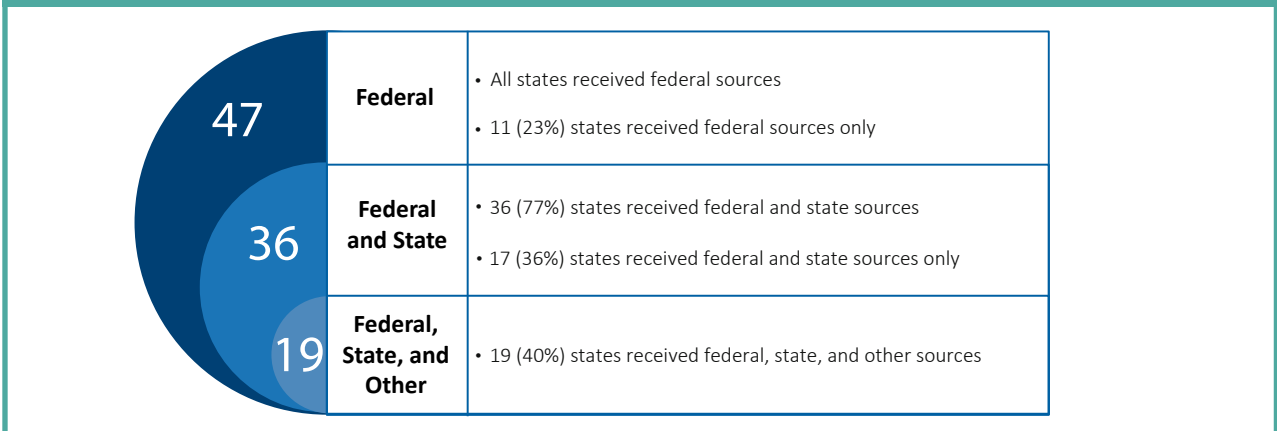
47

36

19

| Federal | • All states received federal sources<br>• 11 (23%) states received federal sources only |
|---|---|
| Federal and State | • 36 (77%) states received federal and state sources<br>• 17 (36%) states received federal and state sources only |
| Federal, State, and Other | • 19 (40%) states received federal, state, and other sources |